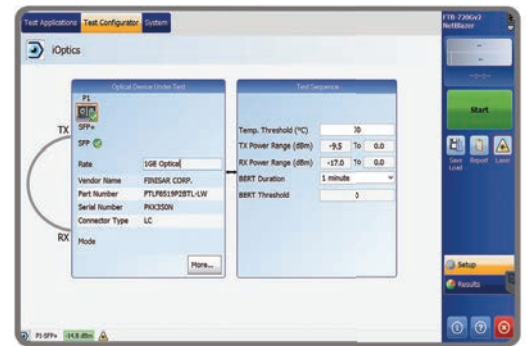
Test Applications Test Configurator System

FTB-720Gv2 NetBlazer

iOptics

Optical Device Under Test

P1

SFP+

TX

SFP

Rate 1GE Optical

Vendor Name FINISAR CORP.

Part Number PTLF8519P2BTL-LW

Serial Number PKX350N

Connector Type LC

RX

Mode

More...

Test Sequence

Temp. Threshold (°C) 70

TX Power Range (dBm) -9.5 To 0.0

RX Power Range (dBm) -17.0 To 0.0

BERT Duration 1 minute

BERT Threshold 0

Start

Save Load Report Laser

Setup

Results

P1-SFP+ -14.8 dBm